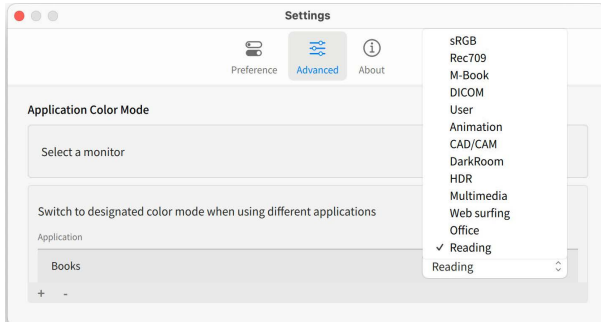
Settings

Preference Advanced About

Application Color Mode

Select a monitor

Switch to designated color mode when using different applications

Application

Books

+ -

sRGB
Rec709
M-Book
DICOM
User
Animation
CAD/CAM
DarkRoom
HDR
Multimedia
Web surfing
Office
✓ Reading

Reading